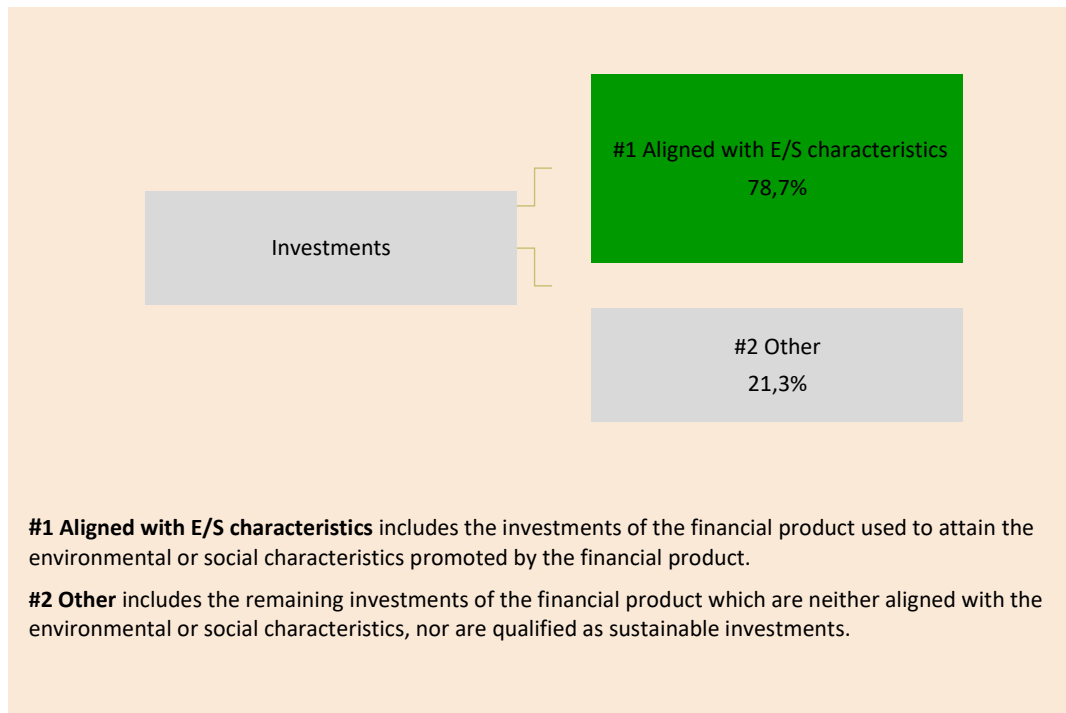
#1 Aligned with E/S characteristics
78,7%

Investments

#2 Other
21,3%

**#1 Aligned with E/S characteristics** includes the investments of the financial product used to attain the environmental or social characteristics promoted by the financial product.

**#2 Other** includes the remaining investments of the financial product which are neither aligned with the environmental or social characteristics, nor are qualified as sustainable investments.